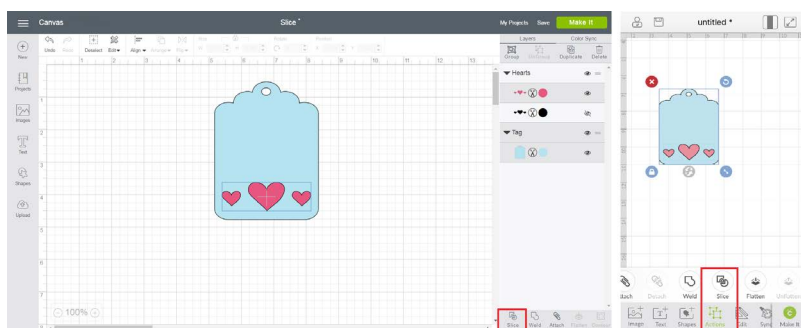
Canvas

Slice*

My Projects Save Make It

New

Projects

Images

Text

Shapes

Upload

Undo Redo Deselect Edit Align Arrange Flip Size Rotate Position

Layers Color Sync

Group Ungroup Duplicate Delete

Hearts

Tag

100%

Slice Weld Attach Flatten Contour

untitled *

ttach Detach Weld Slice Flatten Unflatten

Image Text Shapes Actions Edit Sync Make It